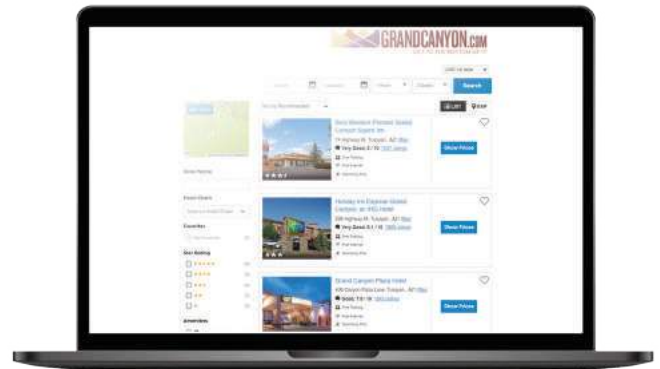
GRANDCANYON.COM

Search

Best Western Premier Grand Canyon Squire Inn

Very Good

Show Prices

Holiday Inn Express Grand Canyon, an IHG Hotel

Show Prices

Grand Canyon Plaza Hotel

Good

Show Prices

Star Rating

Amenities

LIST

MAP